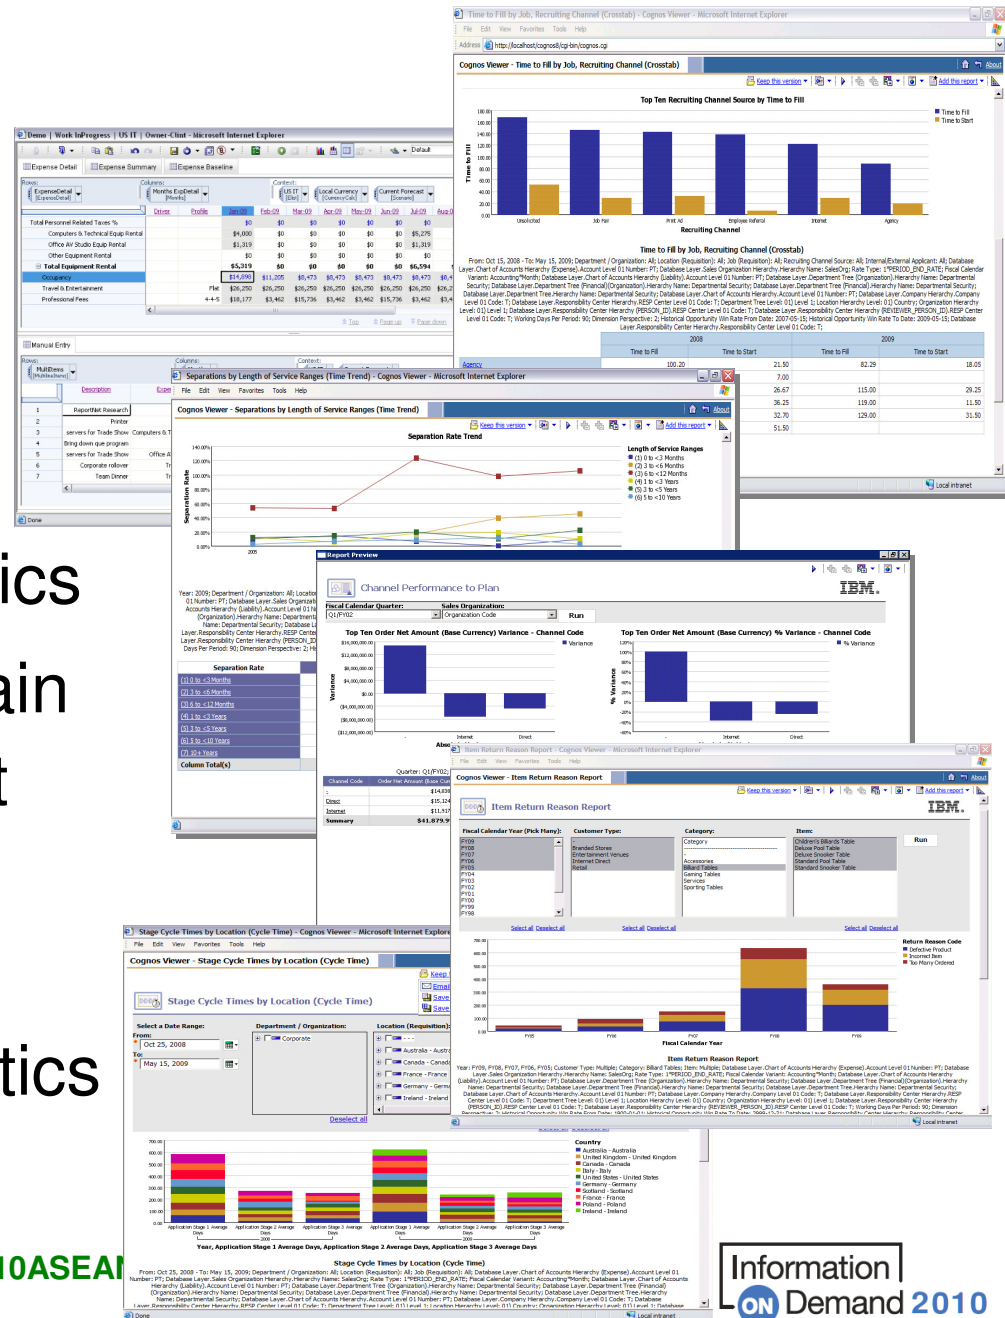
Time to Fill by Job, Recruiting Channel (Crosstab) - Cognos Viewer - Microsoft Internet Explorer

Cognos Viewer - Time to Fill by Job, Recruiting Channel (Crosstab)

Top Ten Recruiting Channel Source by Time to Fill

Time to Fill
Time to Start

Recruiting Channel

Time to Fill by Job, Recruiting Channel (Crosstab)

| | 2008 | | 2009 | |
|---|---|---|---|---|
| | Time to Fill | Time to Start | Time to Fill | Time to Start |
| Agency | 100.20 | 21.50 | 82.29 | 18.05 |
| | | 7.00 | | |
| | | 26.67 | 115.00 | 29.25 |
| | | 36.25 | 119.00 | 11.50 |
| | | 32.70 | 129.00 | 31.50 |
| | | 51.50 | | |

Local intranet

Demo | Work In Progress | US IT | Owner-Clint - Microsoft Internet Explorer

Expense Detail
Expense Summary
Expense Baseline

Total Personnel Related Taxes %
Computers & Technical Equip Rental
Office AV Studio Equip Rental
Other Equipment Rental
Total Equipment Rental
Occupancy
Travel & Entertainment
Professional Fees

Manual Entry

Description
ReportNet Research
Printer
servers for Trade Show
Bring down que program
servers for Trade Show
Corporate rollover
Team Dinner

Done

ics
ain
t
tics
10ASEAN

Separations by Length of Service Ranges (Time Trend) - Cognos Viewer - Microsoft Internet Explorer

Cognos Viewer - Separations by Length of Service Ranges (Time Trend)

Separation Rate Trend

Length of Service Ranges
(1) 0 to <3 Months
(2) 3 to <6 Months
(3) 6 to <12 Months
(4) 1 to <3 Years
(5) 3 to <5 Years
(6) 5 to <10 Years

Separation Rate
(1) 0 to <3 Months
(2) 3 to <6 Months
(3) 6 to <12 Months
(4) 1 to <3 Years
(5) 3 to <5 Years
(6) 5 to <10 Years
(7) 10+ Years
Column Total(s)

Report Preview

Channel Performance to Plan

Fiscal Calendar Quarter:
Sales Organization:
Q1/FY02
Organization Code
Run

Top Ten Order Net Amount (Base Currency) Variance - Channel Code
Variance

Top Ten Order Net Amount (Base Currency) % Variance - Channel Code
% Variance

Quarter: Q1/FY02

Item Return Reason Report - Cognos Viewer - Microsoft Internet Explorer

Cognos Viewer - Item Return Reason Report

Item Return Reason Report

Fiscal Calendar Year (Pick Many):
Customer Type:
Category:
Item:
Run

Return Reason Code
Defective Product
Incorrect Item
Too Many Ordered

Fiscal Calendar Year

Item Return Reason Report

Stage Cycle Times by Location (Cycle Time) - Cognos Viewer - Microsoft Internet Explorer

Cognos Viewer - Stage Cycle Times by Location (Cycle Time)

Stage Cycle Times by Location (Cycle Time)

Select a Date Range:
From:
Oct 25, 2008
To:
May 15, 2009

Department / Organization:
Corporate

Location (Requisition):
Australia
Canada
France
Germany
Ireland

Deselect all

Country
Australia - Australia
United Kingdom - United Kingdom
Canada - Canada
Italy - Italy
United States - United States
Germany - Germany
Scotland - Scotland
France - France
Poland - Poland
Ireland - Ireland

Year, Application Stage 1 Average Days, Application Stage 2 Average Days, Application Stage 3 Average Days

Stage Cycle Times by Location (Cycle Time)

Done
Local intranet

Information
ON Demand 2010